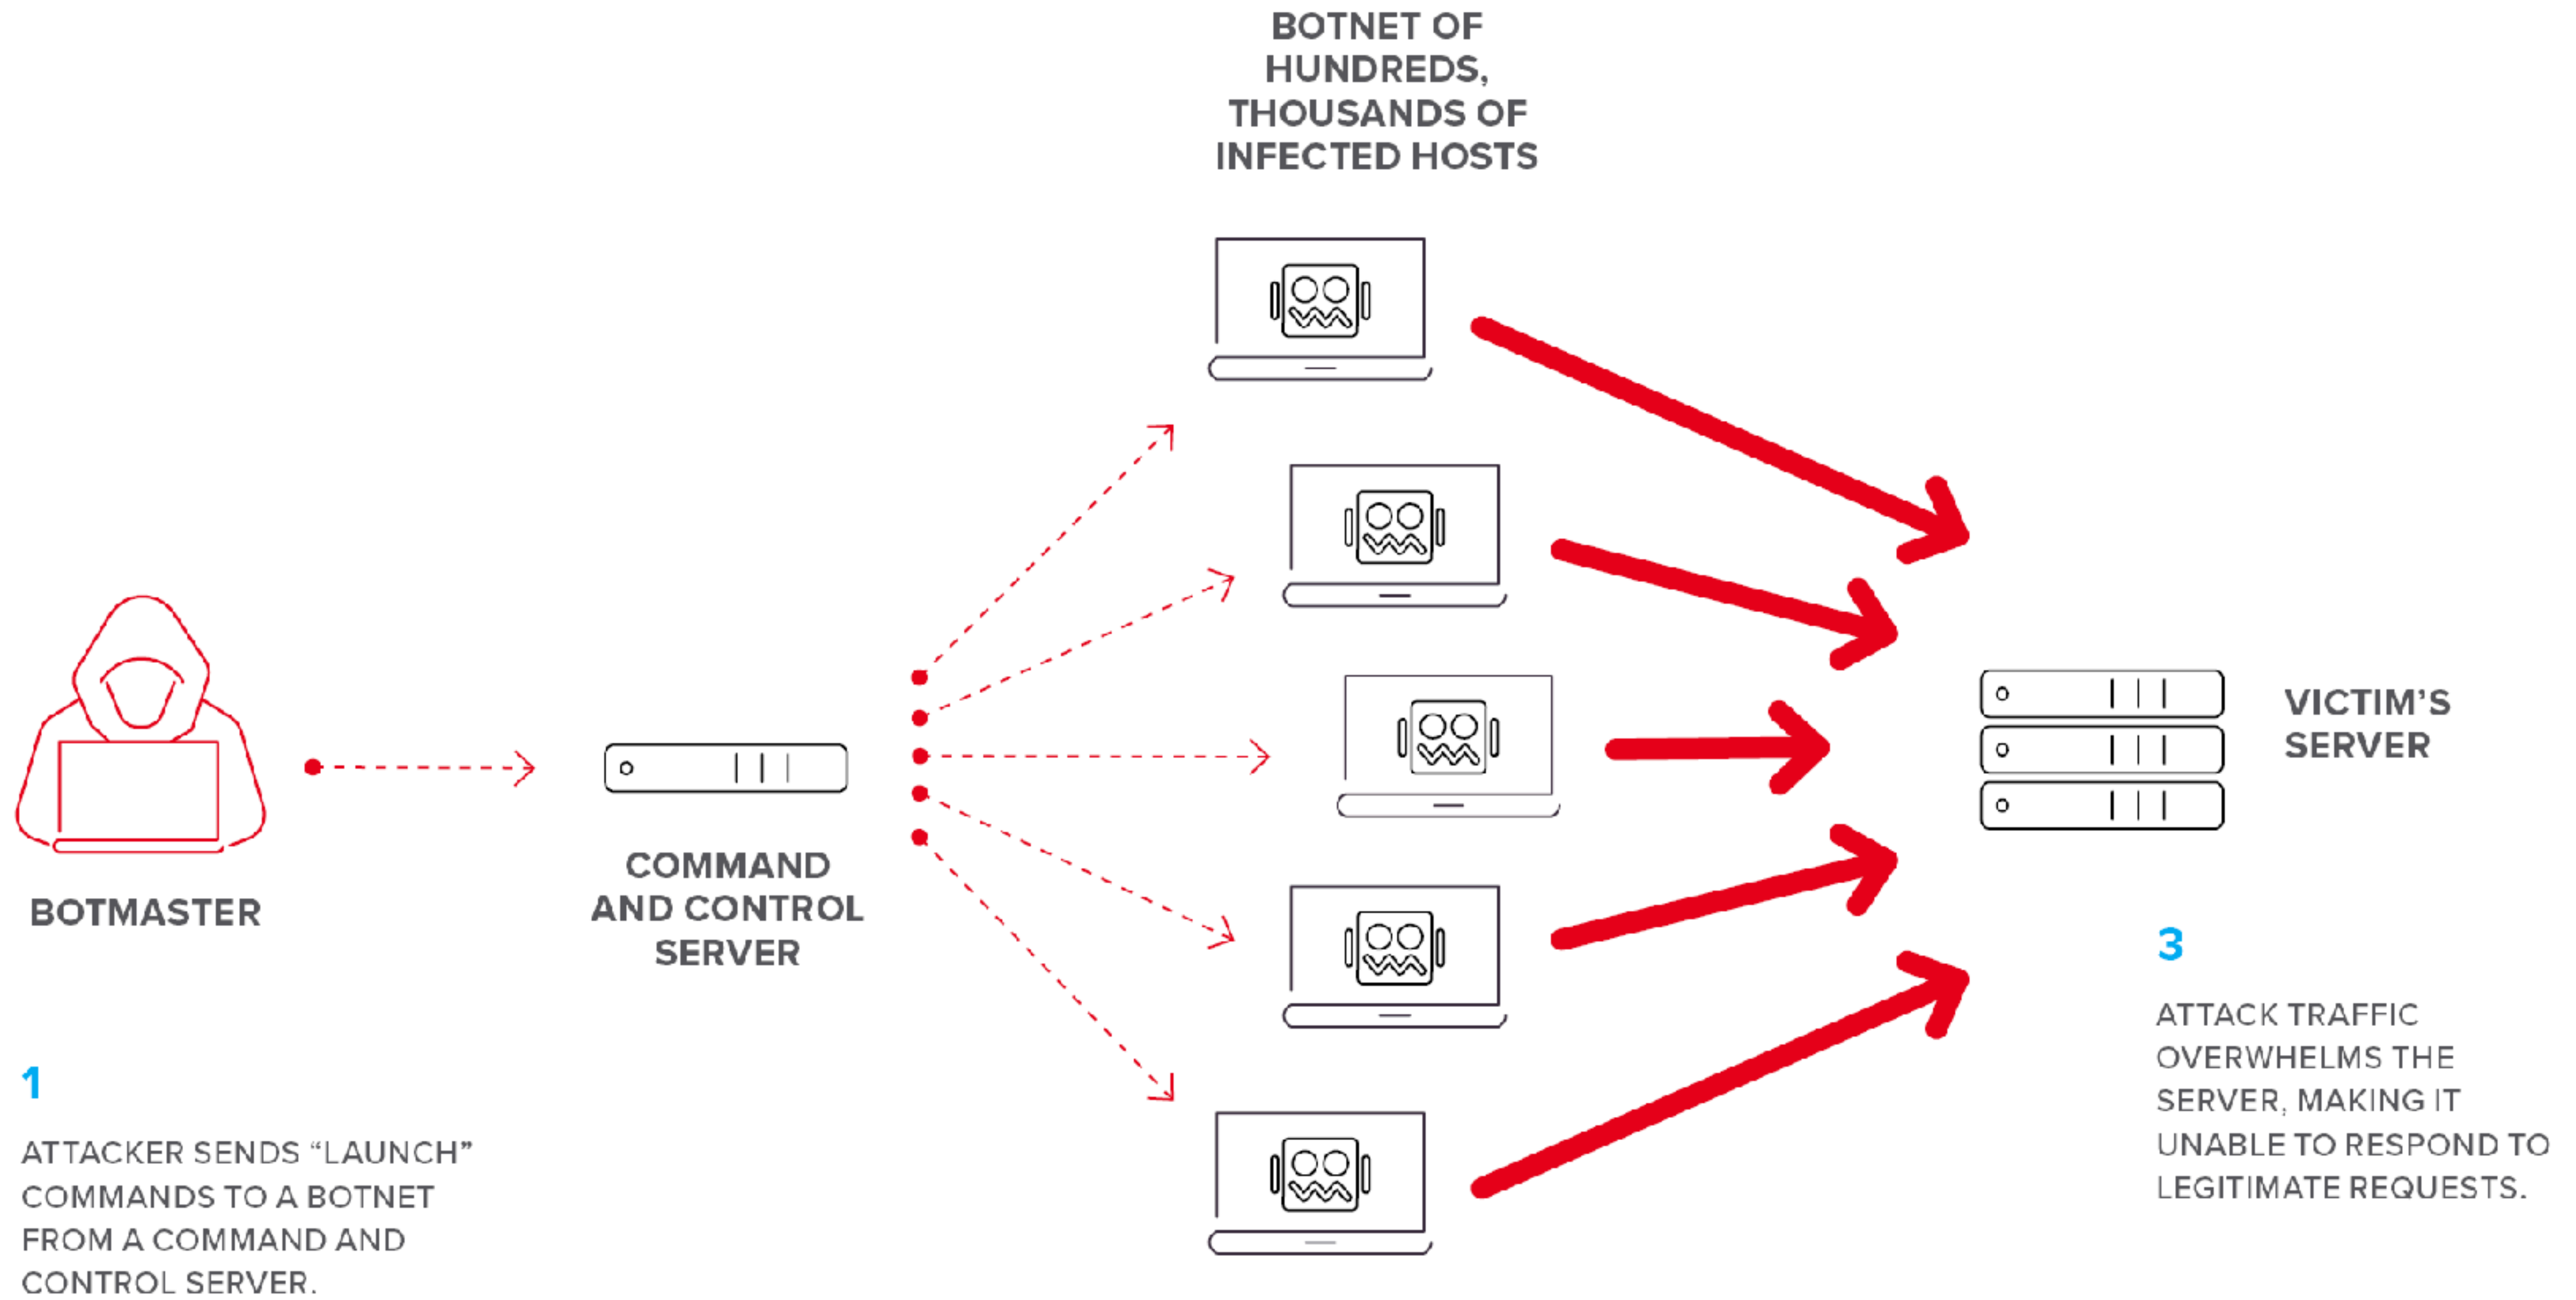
BOTNET OF HUNDREDS, THOUSANDS OF INFECTED HOSTS

BOTMASTER

COMMAND AND CONTROL SERVER

VICTIM'S SERVER

1

ATTACKER SENDS "LAUNCH" COMMANDS TO A BOTNET FROM A COMMAND AND CONTROL SERVER.

3

ATTACK TRAFFIC OVERWHELMS THE SERVER, MAKING IT UNABLE TO RESPOND TO LEGITIMATE REQUESTS.